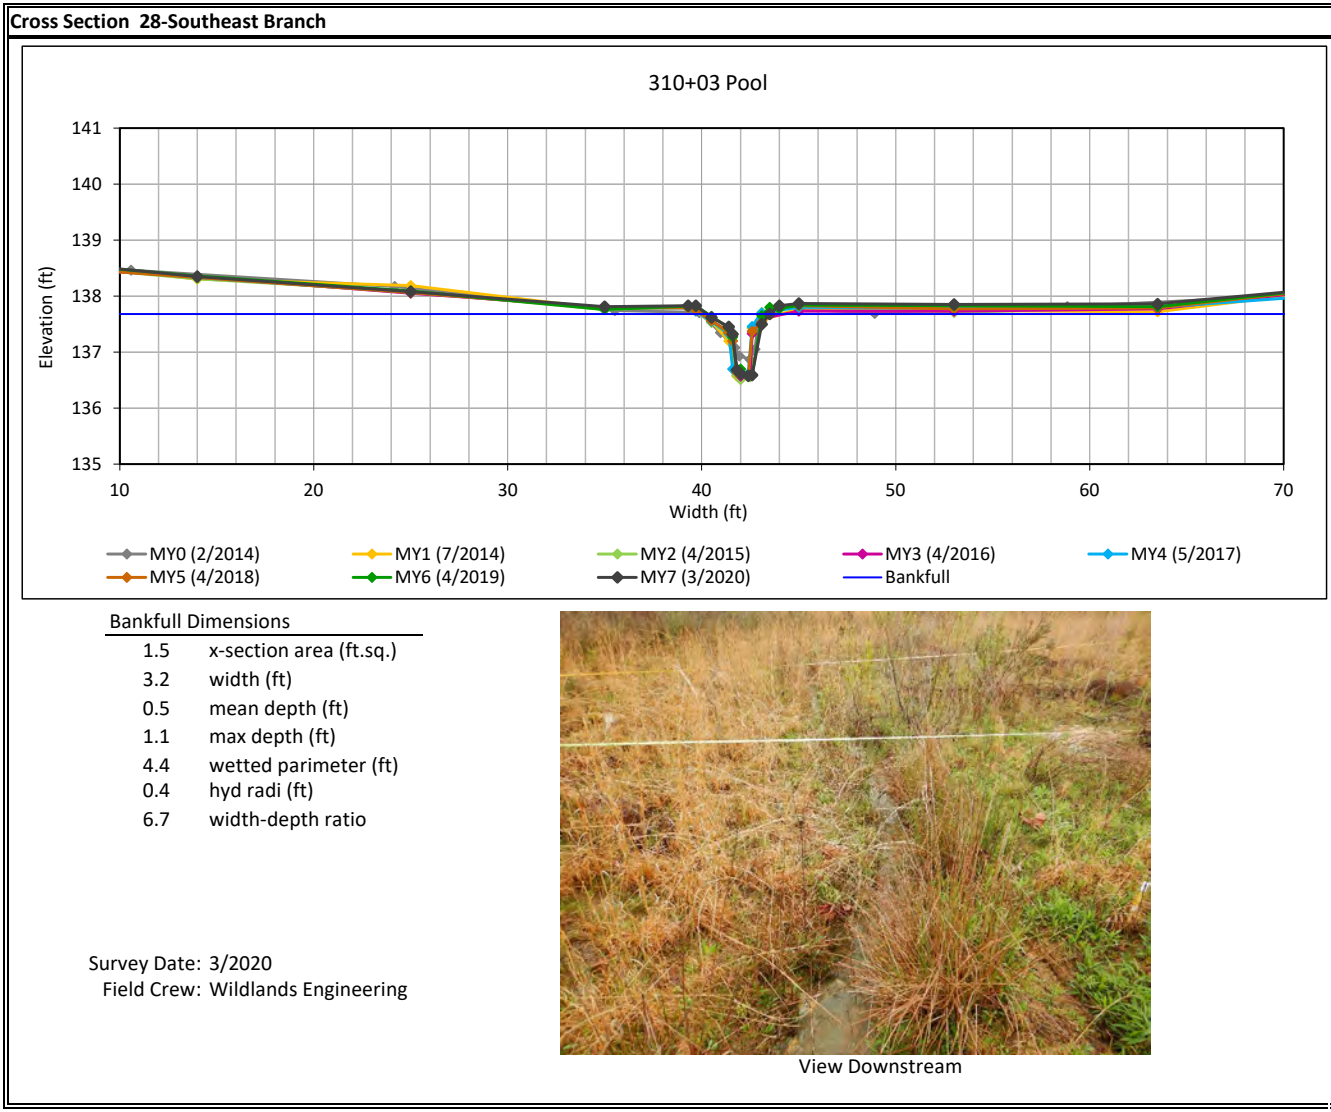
Cross Section 28-Southeast Branch

310+03 Pool

141
140
139
138
137
136
135

Elevation (ft)

10
20
30
40
50
60
70

Width (ft)

MY0 (2/2014)
MY1 (7/2014)
MY2 (4/2015)
MY3 (4/2016)
MY4 (5/2017)
MY5 (4/2018)
MY6 (4/2019)
MY7 (3/2020)
Bankfull

Bankfull Dimensions

| | |
|---|---|
| 1.5 | x-section area (ft.sq.) |
| 3.2 | width (ft) |
| 0.5 | mean depth (ft) |
| 1.1 | max depth (ft) |
| 4.4 | wetted parimeter (ft) |
| 0.4 | hyd radi (ft) |
| 6.7 | width-depth ratio |

Survey Date: 3/2020
Field Crew: Wildlands Engineering

View Downstream